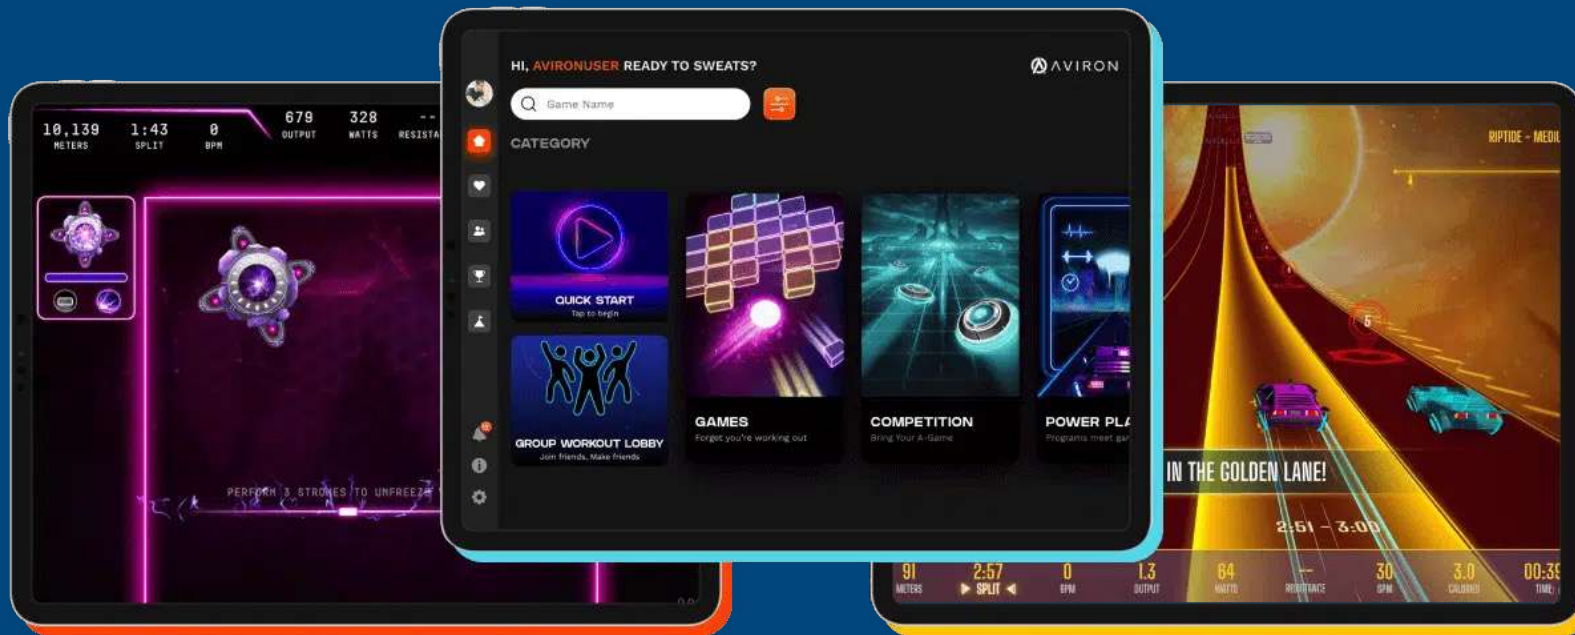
10,139 METERS
1:43 SPLIT
0 BPM
679 OUTPUT
328 WATTS
-- RESISTA

PERFORM 3 STROKES TO UNFREEZE

HI, AVIRONUSER READY TO SWEATS?

AVIRON

Game Name

CATEGORY

QUICK START
Tap to begin

GROUP WORKOUT LOBBY
Join friends. Make friends

GAMES
Forget you're working out

COMPETITION
Bring Your A-Game

POWER PLA
Programs meet ga

RIPTIDE - MEDI

IN THE GOLDEN LANE!

2:51 - 3:00

91 METERS
2:57 SPLIT
0 BPM
1.3 OUTPUT
64 WATTS
-- RESISTANCE
30 SPM
3.0 CALORIES
00:39 TIME